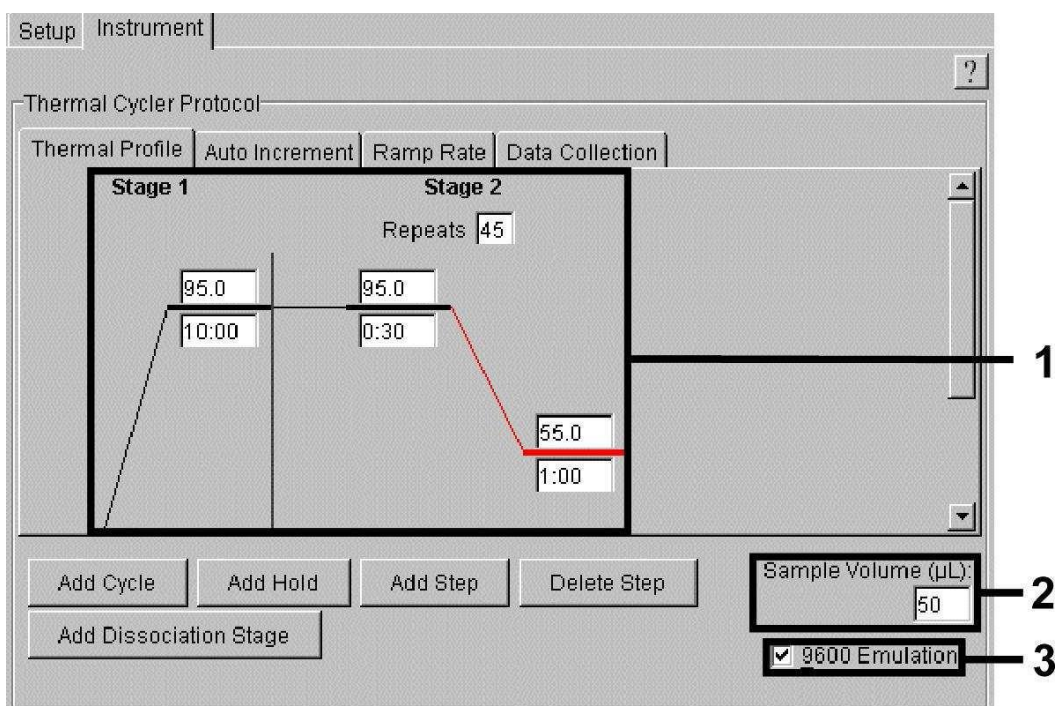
Setup Instrument

?

Thermal Cycler Protocol

Thermal Profile | Auto Increment | Ramp Rate | Data Collection

Stage 1

Stage 2

Repeats 45

95.0

10:00

95.0

0:30

55.0

1:00

1

Add Cycle Add Hold Add Step Delete Step

Add Dissociation Stage

Sample Volume (µL):

50

2

9600 Emulation

3